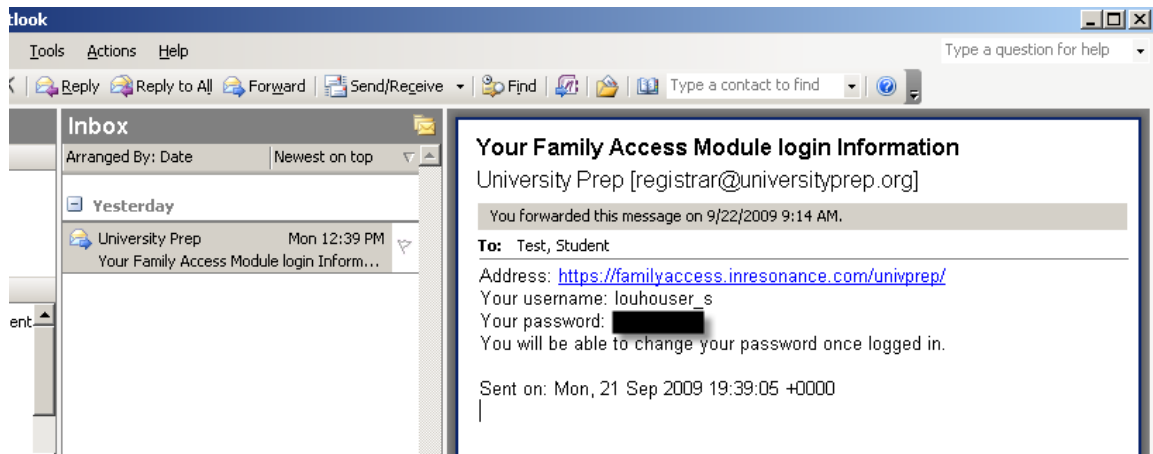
tlook

Tools Actions Help

Type a question for help

Reply Reply to All Forward Send/Receive Find Type a contact to find

ent

Inbox

Arranged By: Date Newest on top

Yesterday

University Prep Mon 12:39 PM
Your Family Access Module login Inform...

Your Family Access Module login Information
University Prep [registrar@universityprep.org]

You forwarded this message on 9/22/2009 9:14 AM.

To: Test, Student

Address: https://familyaccess.inresonance.com/univprep/
Your username: louhouser_s
Your password: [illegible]
You will be able to change your password once logged in.

Sent on: Mon, 21 Sep 2009 19:39:05 +0000